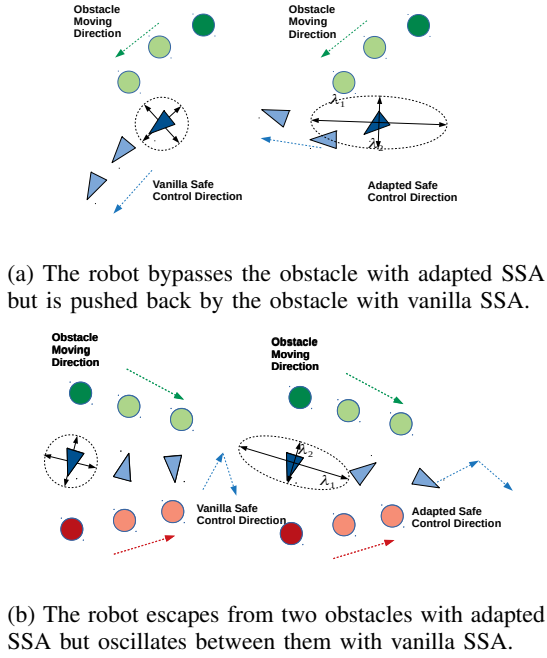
Obstacle Moving Direction

Obstacle Moving Direction

$\lambda_1$

$\lambda_2$

Vanilla Safe Control Direction

Adapted Safe Control Direction

(a) The robot bypasses the obstacle with adapted SSA but is pushed back by the obstacle with vanilla SSA.

Obstacle Moving Direction

Obstacle Moving Direction

$\lambda_2$

$\lambda_1$

Vanilla Safe Control Direction

Adapted Safe Control Direction

(b) The robot escapes from two obstacles with adapted SSA but oscillates between them with vanilla SSA.